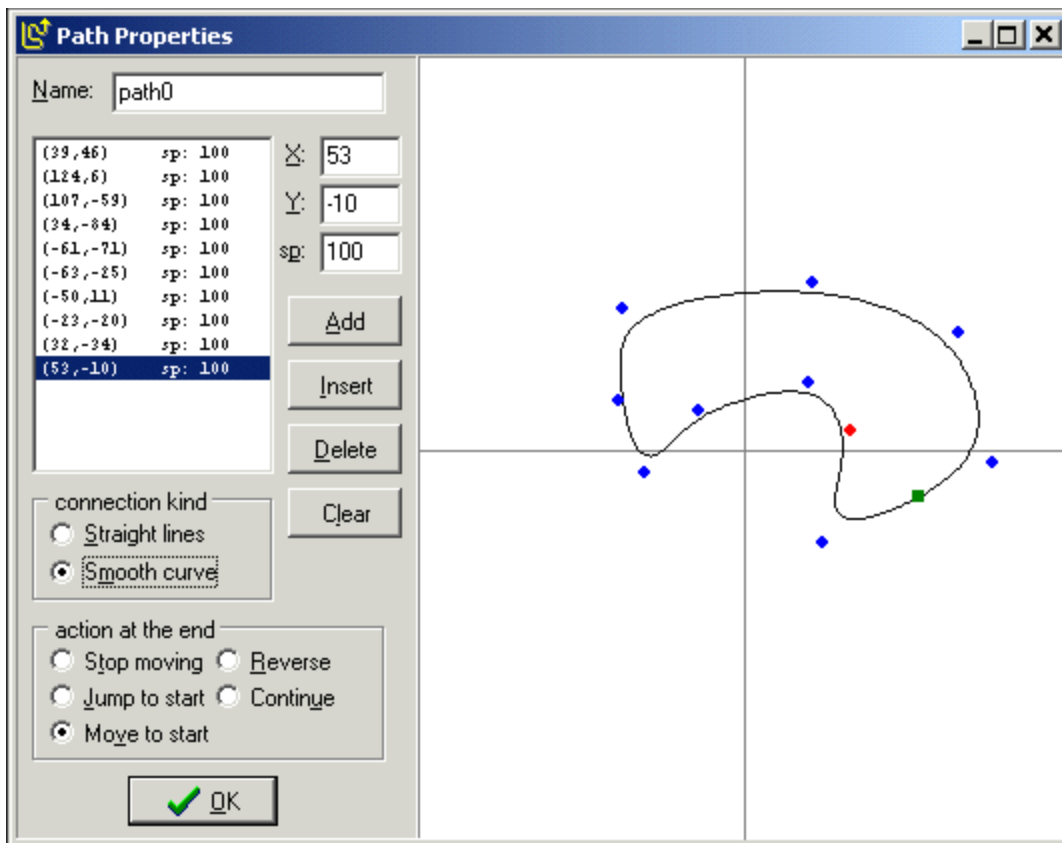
Path Properties

Name: path0

| | |
|---|---|
| (39,46) | sp: 100 |
| (124,6) | sp: 100 |
| (107,-59) | sp: 100 |
| (34,-84) | sp: 100 |
| (-61,-71) | sp: 100 |
| (-63,-25) | sp: 100 |
| (-50,11) | sp: 100 |
| (-23,-20) | sp: 100 |
| (32,-34) | sp: 100 |
| (53,-10) | sp: 100 |

X: 53
Y: -10
sp: 100

Add
Insert
Delete
Clear

connection kind
Straight lines
Smooth curve

action at the end
Stop moving
Reverse
Jump to start
Continue
Move to start

OK